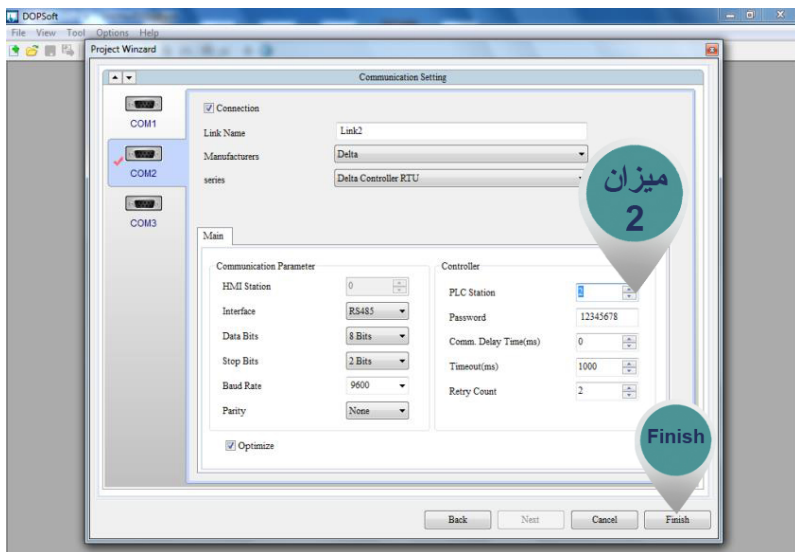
DOPSoft
File View Tool Options Help
Project Winzard
Communication Setting
COM1
COM2
COM3
Connection
Link Name Link2
Manufacturers Delta
series Delta Controller RTU
میزان
2
Main
Communication Parameter
HMI Station 0
Interface RS485
Data Bits 8 Bits
Stop Bits 2 Bits
Baud Rate 9600
Parity None
Controller
PLC Station 2
Password 12345678
Comm. Delay Time(ms) 0
Timeout(ms) 1000
Retry Count 2
Optimize
Finish
Back Next Cancel Finish